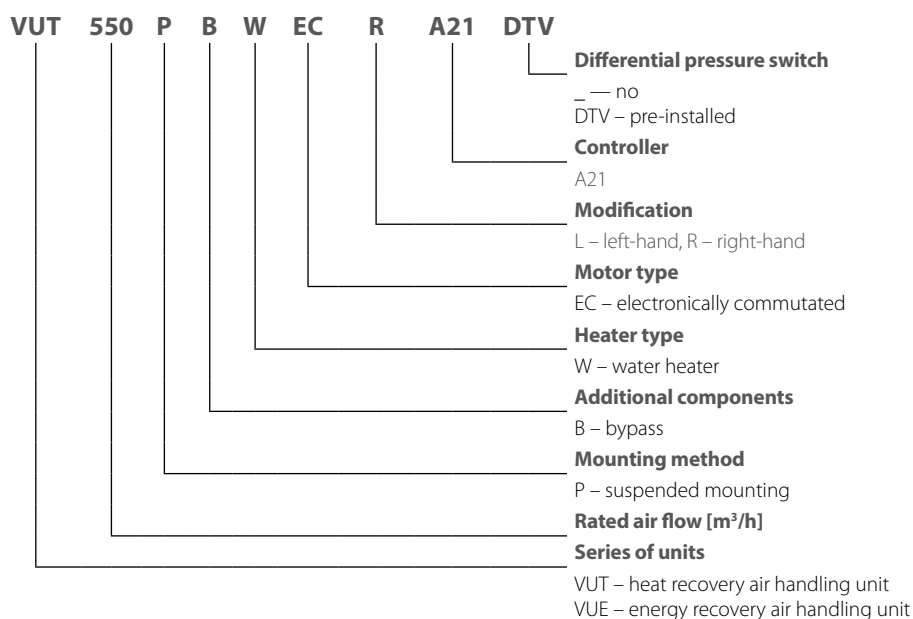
VUT 550 P B W EC R A21 DTV

**Differential pressure switch**
_ — no
DTV – pre-installed

**Controller**
A21

**Modification**
L – left-hand, R – right-hand

**Motor type**
EC – electronically commutated

**Heater type**
W – water heater

**Additional components**
B – bypass

**Mounting method**
P – suspended mounting

**Rated air flow [m$^3$/h]**

**Series of units**
VUT – heat recovery air handling unit
VUE – energy recovery air handling unit